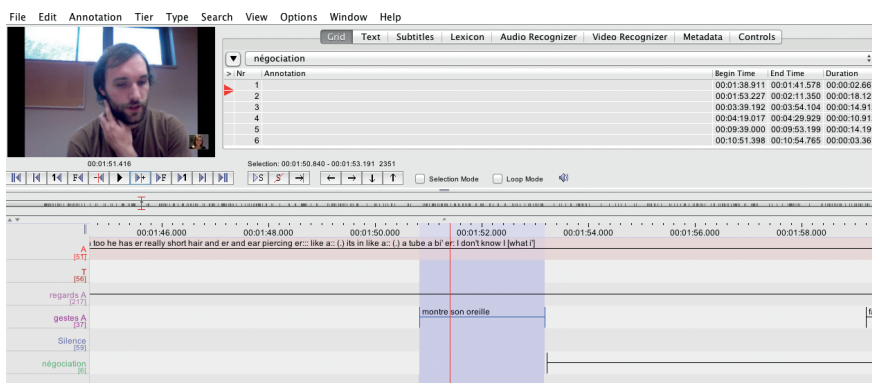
File Edit Annotation Tier Type Search View Options Window Help

Grid Text Subtitles Lexicon Audio Recognizer Video Recognizer Metadata Controls

négociation

| > Nr | Annotation | Begin Time | End Time | Duration |
|---|---|---|---|---|
| 1 | | 00:01:38.911 | 00:01:41.578 | 00:00:02.66 |
| 2 | | 00:01:53.227 | 00:02:11.350 | 00:00:18.12 |
| 3 | | 00:03:39.192 | 00:03:54.104 | 00:00:14.91 |
| 4 | | 00:04:19.017 | 00:04:29.929 | 00:00:10.91 |
| 5 | | 00:09:39.000 | 00:09:53.199 | 00:00:14.19 |
| 6 | | 00:10:51.398 | 00:10:54.765 | 00:00:03.36 |

00:01:51.416

Selection: 00:01:50.840 - 00:01:53.191 2351

Selection Mode Loop Mode

00:01:46.000 00:01:48.000 00:01:50.000 00:01:52.000 00:01:54.000 00:01:56.000 00:01:58.000

A [57] too he has er really short hair and er and ear piercing er::: like a:: (.) its in like a:: (.) a tube a bi' er: I don't know I [what i'

T [56]

regards A [217]

gestes A [37] montre son oreille

Silence [59]

négociation [6]